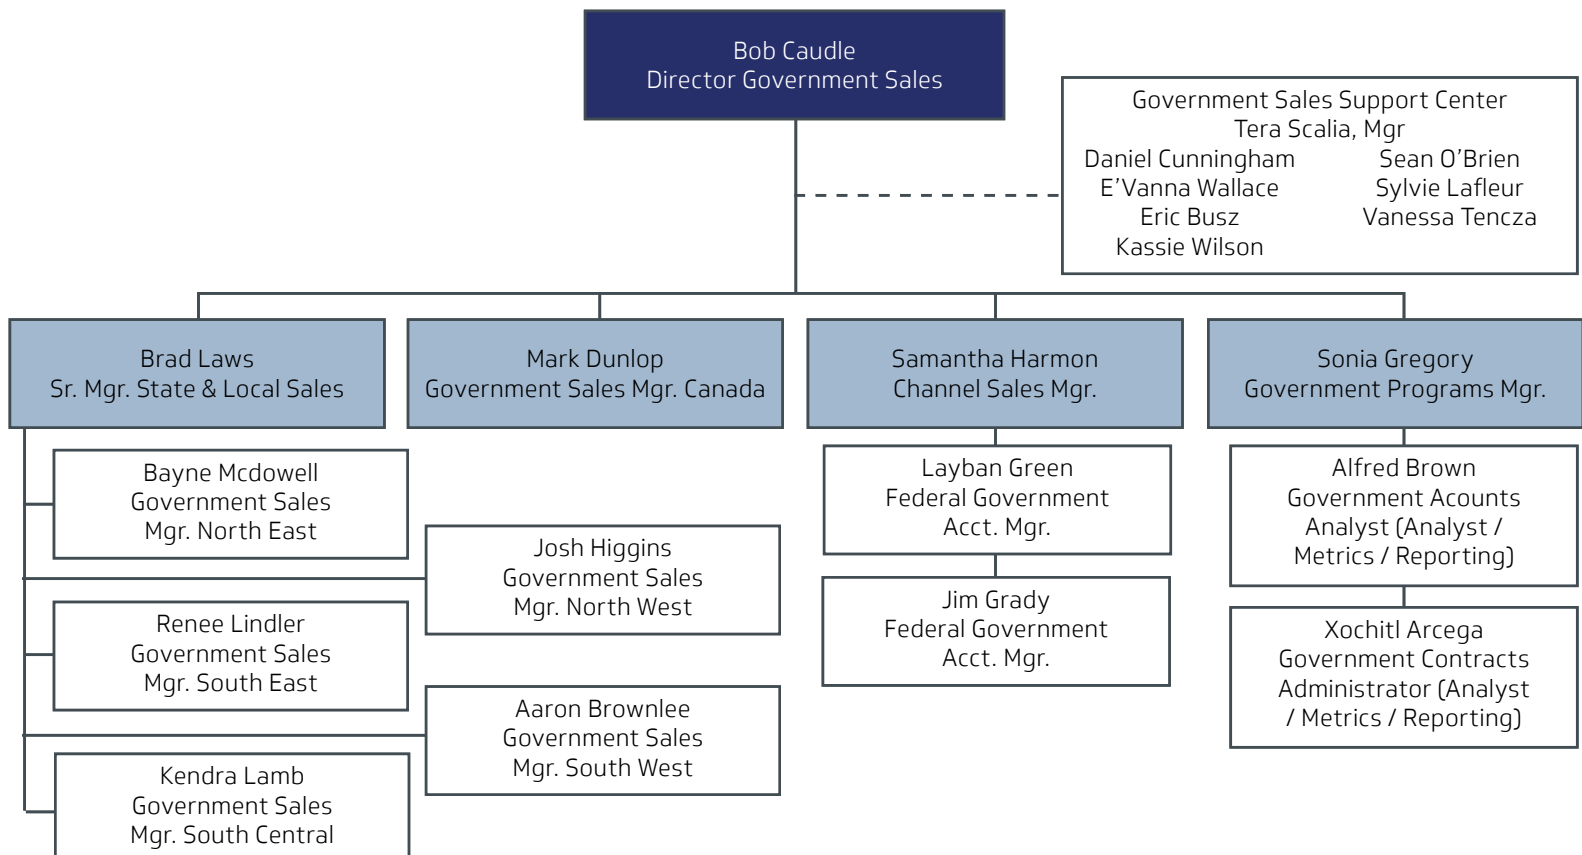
Bob Caudle
Director Government Sales

Government Sales Support Center
Tera Scalia, Mgr
Daniel Cunningham
E'Vanna Wallace
Eric Busz
Kassie Wilson
Sean O'Brien
Sylvie Lafleur
Vanessa Tencza

Brad Laws
Sr. Mgr. State & Local Sales

Mark Dunlop
Government Sales Mgr. Canada

Samantha Harmon
Channel Sales Mgr.

Sonia Gregory
Government Programs Mgr.

Bayne Mcdowell
Government Sales
Mgr. North East

Josh Higgins
Government Sales
Mgr. North West

Renee Lindler
Government Sales
Mgr. South East

Aaron Brownlee
Government Sales
Mgr. South West

Kendra Lamb
Government Sales
Mgr. South Central

Layban Green
Federal Government
Acct. Mgr.

Jim Grady
Federal Government
Acct. Mgr.

Alfred Brown
Government Acounts
Analyst (Analyst /
Metrics / Reporting)

Xochitl Arcega
Government Contracts
Administrator (Analyst
/ Metrics / Reporting)